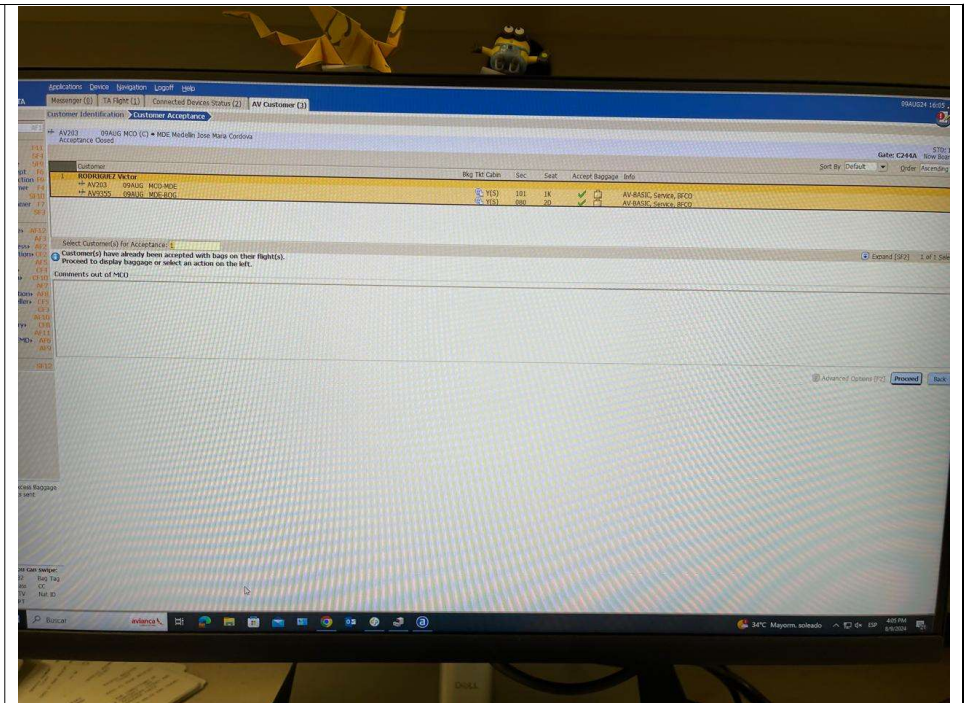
Applications Device Navigation Logoff Help

Messenger (0) TA Flight (1) Connected Devices Status (2) AV Customer (3)

09AUG24 16:05

Customer Identification Customer Acceptance

AV203 09AUG MCO (C) → MDE Medellin Jose Maria Cordova
Acceptance Closed

Gate: C244A Now Boar

Sort By Default Order Ascending

| | Customer | Bkg Tkt Cabin | Sec | Seat | Accept Baggage | Info |
|---|---|---|---|---|---|---|
| 1 | RODRIGUEZ Victor | | | | | |
| | AV203 09AUG MCO-MDE | Y(S) | 101 | 1K | | AV-BASIC, Service, BFCO |
| | AV9355 09AUG MDE-BOG | Y(S) | 080 | 20 | | AV-BASIC, Service, BFCO |

Select Customer(s) for Acceptance: 1

Customer(s) have already been accepted with bags on their flight(s).
Proceed to display baggage or select an action on the left.

Expand [SF2] 1 of 1 Sele

Comments out of MC()

Advanced Options [F2] Proceed Back

Excess Baggage
sent

Swipe:
Bag Tag
Nat ID

Buscar

avianca

34°C Mayorm. soleado ESP 4:05 PM 8/9/2024

DELL